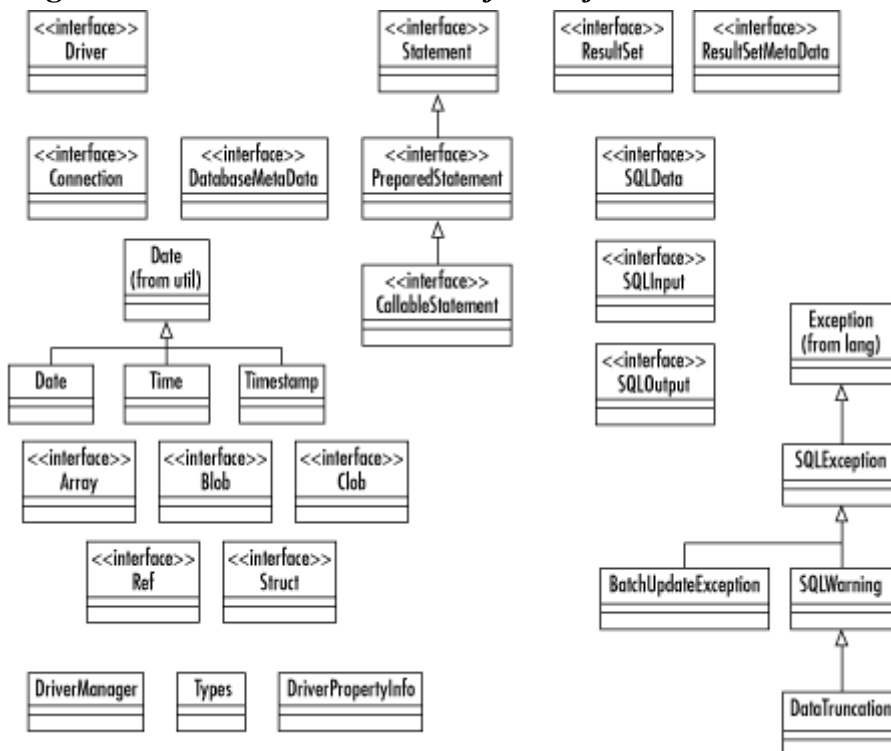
<<interface>>
Driver

<<interface>>
Statement

<<interface>>
ResultSet

<<interface>>
ResultSetMetaData

<<interface>>
Connection

<<interface>>
DatabaseMetaData

<<interface>>
PreparedStatement

<<interface>>
SQLData

Date
(from util)

<<interface>>
CallableStatement

<<interface>>
SQLInput

Exception
(from lang)

Date

Time

Timestamp

<<interface>>
SQLOutput

<<interface>>
Array

<<interface>>
Blob

<<interface>>
Clob

SQLException

<<interface>>
Ref

<<interface>>
Struct

BatchUpdateException

SQLWarning

DriverManager

Types

DriverPropertyInfo

DataTruncation